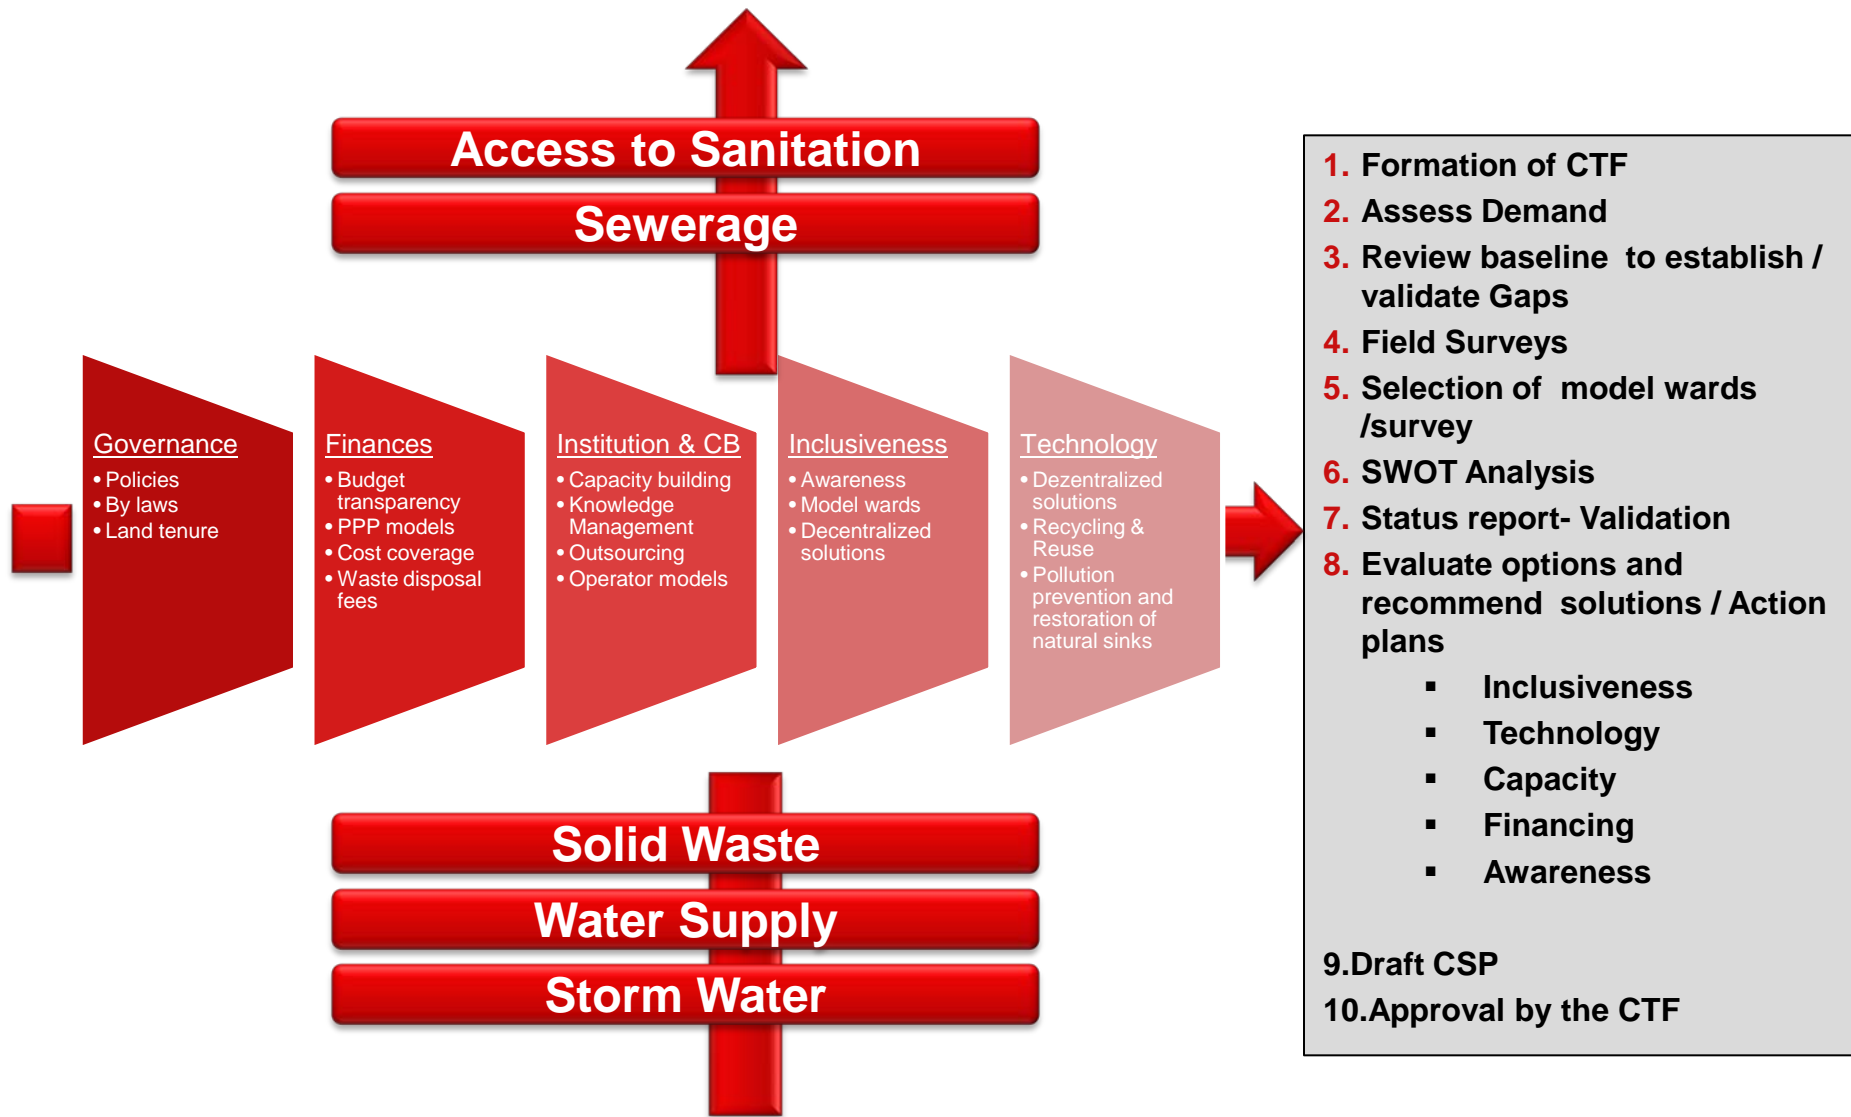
Access to Sanitation

Sewerage

Governance
• Policies
• By laws
• Land tenure

Finances
• Budget transparency
• PPP models
• Cost coverage
• Waste disposal fees

Institution & CB
• Capacity building
• Knowledge Management
• Outsourcing
• Operator models

Inclusiveness
• Awareness
• Model wards
• Decentralized solutions

Technology
• Dezentralized solutions
• Recycling & Reuse
• Pollution prevention and restoration of natural sinks

Solid Waste

Water Supply

Storm Water

1. Formation of CTF
2. Assess Demand
3. Review baseline to establish / validate Gaps
4. Field Surveys
5. Selection of model wards /survey
6. SWOT Analysis
7. Status report- Validation
8. Evaluate options and recommend solutions / Action plans
▪ Inclusiveness
▪ Technology
▪ Capacity
▪ Financing
▪ Awareness

9.Draft CSP
10.Approval by the CTF